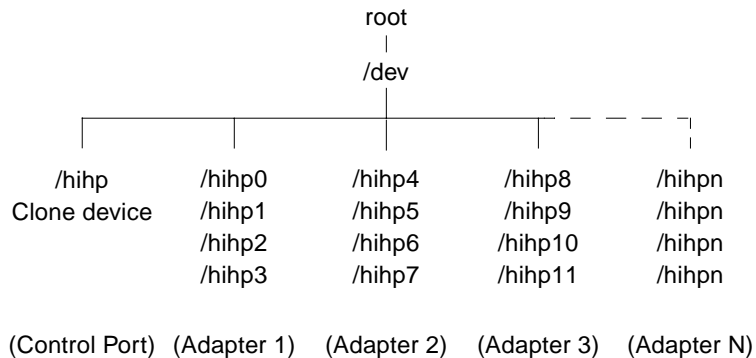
root

/dev

/hihp
Clone device

/hihp0
/hihp1
/hihp2
/hihp3

/hihp4
/hihp5
/hihp6
/hihp7

/hihp8
/hihp9
/hihp10
/hihp11

/hihpn
/hihpn
/hihpn
/hihpn

(Control Port) (Adapter 1) (Adapter 2) (Adapter 3) (Adapter N)